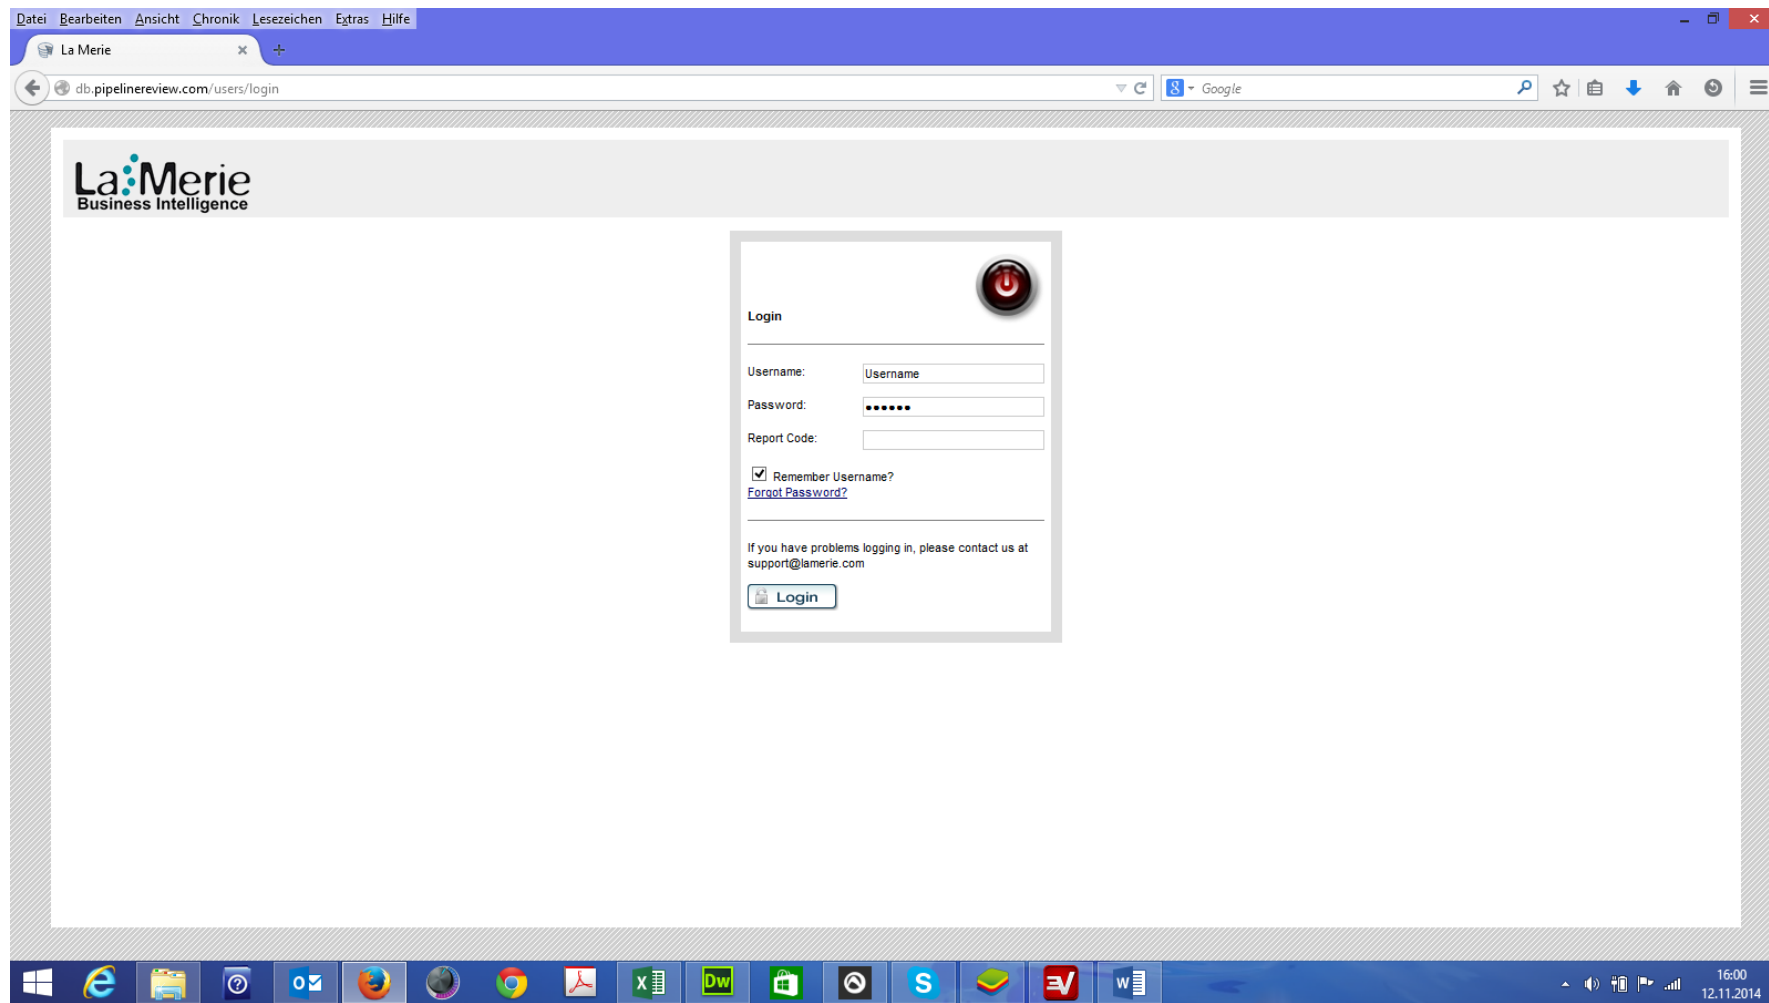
Datei Bearbeiten Ansicht Chronik Lesezeichen Extras Hilfe

La Merie

db.pipelinereview.com/users/login

Google

La Merie
Business Intelligence

Login

Username: Username

Password: ••••••

Report Code:

Remember Username?
Forgot Password?

If you have problems logging in, please contact us at support@lamerie.com

Login

16:00
12.11.2014